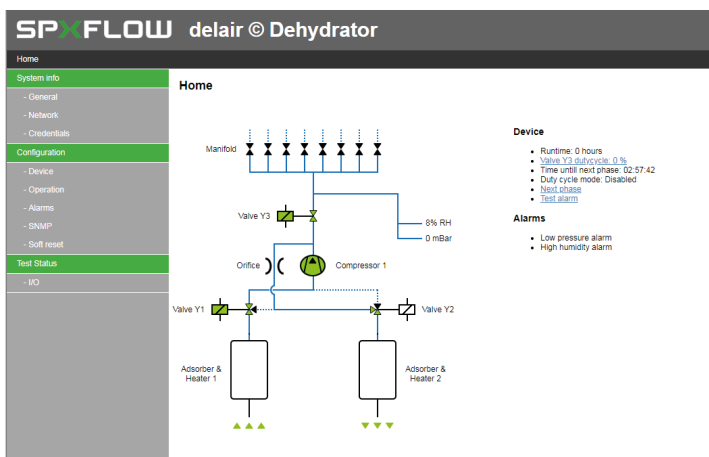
SPXFLOW delair © Dehydrator

Home

System info
- General
- Network
- Credentials
Configuration
- Device
- Operation
- Alarms
- SNMP
- Soft reset
Test Status
- I/O

Home

Manifold
Valve Y3
8% RH
0 mBar
Orifice
Compressor 1
Valve Y1
Valve Y2
Adsorber & Heater 1
Adsorber & Heater 2

Device

- Runtime: 0 hours
- Valve Y3 dutycycle: 0 %
- Time untill next phase: 02:57:42
- Duty cycle mode: Disabled
- Next phase
- Test alarm

Alarms

- Low pressure alarm
- High humidity alarm